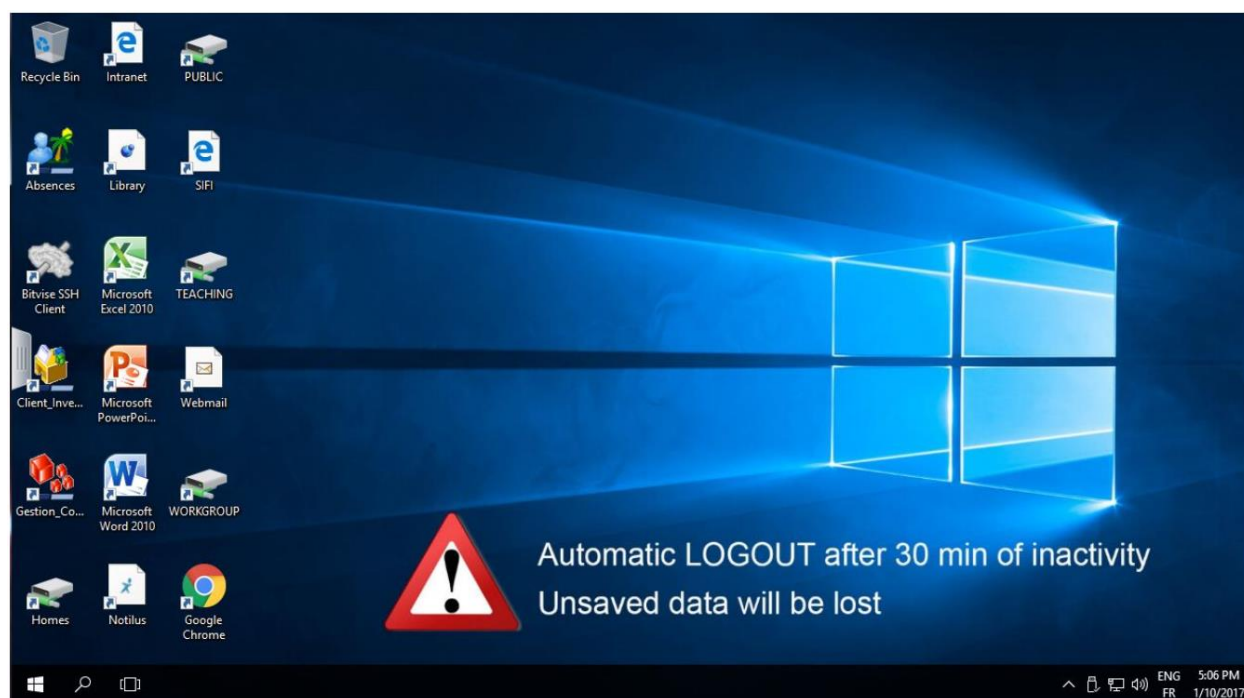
Recycle Bin
Intranet
PUBLIC
Absences
Library
SIFI
Bitvise SSH Client
Microsoft Excel 2010
TEACHING
Client_Inve...
Microsoft PowerPoi...
Webmail
Gestion_Co...
Microsoft Word 2010
WORKGROUP
Homes
Notilus
Google Chrome

Automatic LOGOUT after 30 min of inactivity
Unsaved data will be lost

ENG FR
5:06 PM
1/10/2017